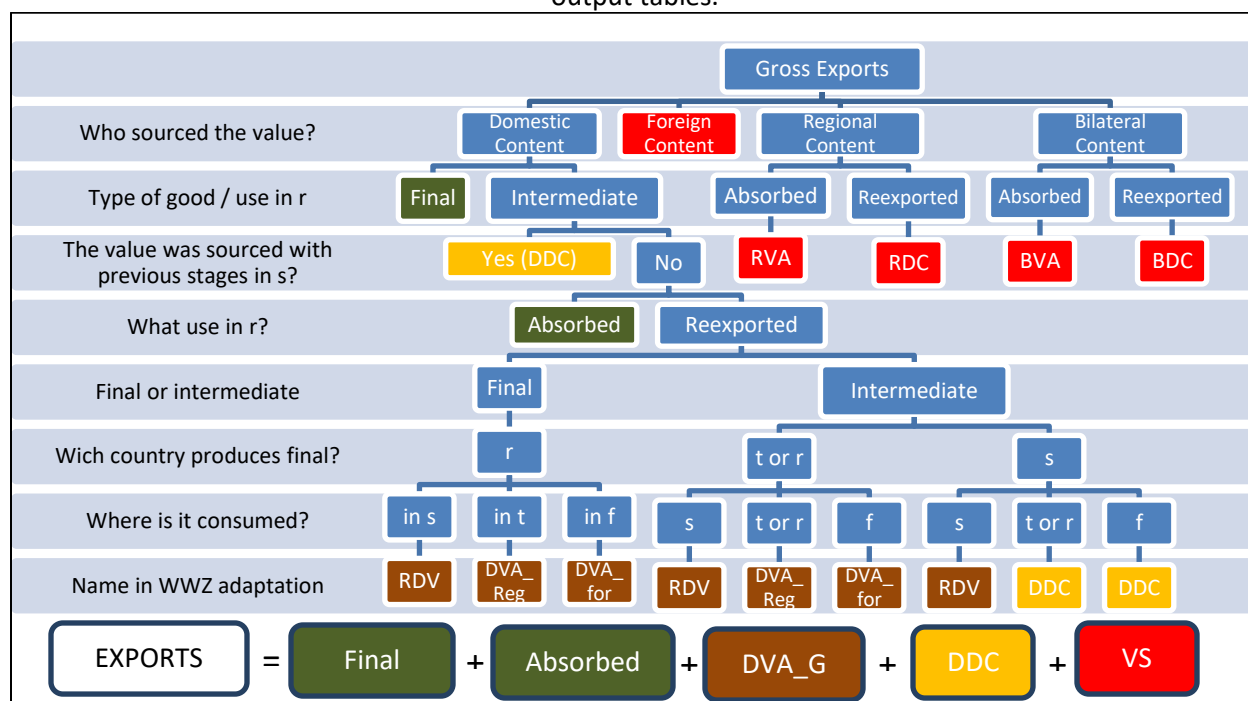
output tables.

Gross Exports

Who sourced the value?
Domestic Content
Foreign Content
Regional Content
Bilateral Content

Type of good / use in r
Final
Intermediate
Absorbed
Reexported
Absorbed
Reexported

The value was sourced with previous stages in s?
Yes (DDC)
No
RVA
RDC
BVA
BDC

What use in r?
Absorbed
Reexported

Final or intermediate
Final
Intermediate

Wich country produces final?
r
t or r
s

Where is it consumed?
in s
in t
in f
s
t or r
f
s
t or r
f

Name in WWZ adaptation
RDV
DVA_Reg
DVA_for
RDV
DVA_Reg
DVA_for
RDV
DDC
DDC

EXPORTS = Final + Absorbed + DVA_G + DDC + VS